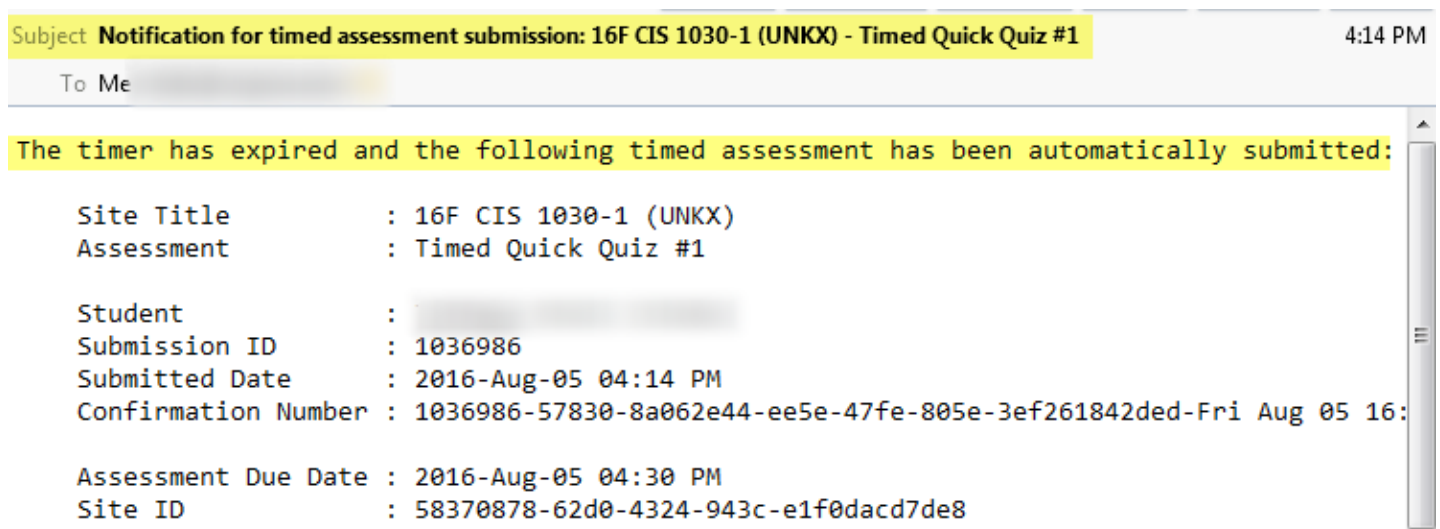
Subject Notification for timed assessment submission: 16F CIS 1030-1 (UNKX) - Timed Quick Quiz #1

4:14 PM

To Me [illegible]

The timer has expired and the following timed assessment has been automatically submitted:

Site Title : 16F CIS 1030-1 (UNKX)
Assessment : Timed Quick Quiz #1

Student : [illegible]
Submission ID : 1036986
Submitted Date : 2016-Aug-05 04:14 PM
Confirmation Number : 1036986-57830-8a062e44-ee5e-47fe-805e-3ef261842ded-Fri Aug 05 16:

Assessment Due Date : 2016-Aug-05 04:30 PM
Site ID : 58370878-62d0-4324-943c-e1f0dacd7de8